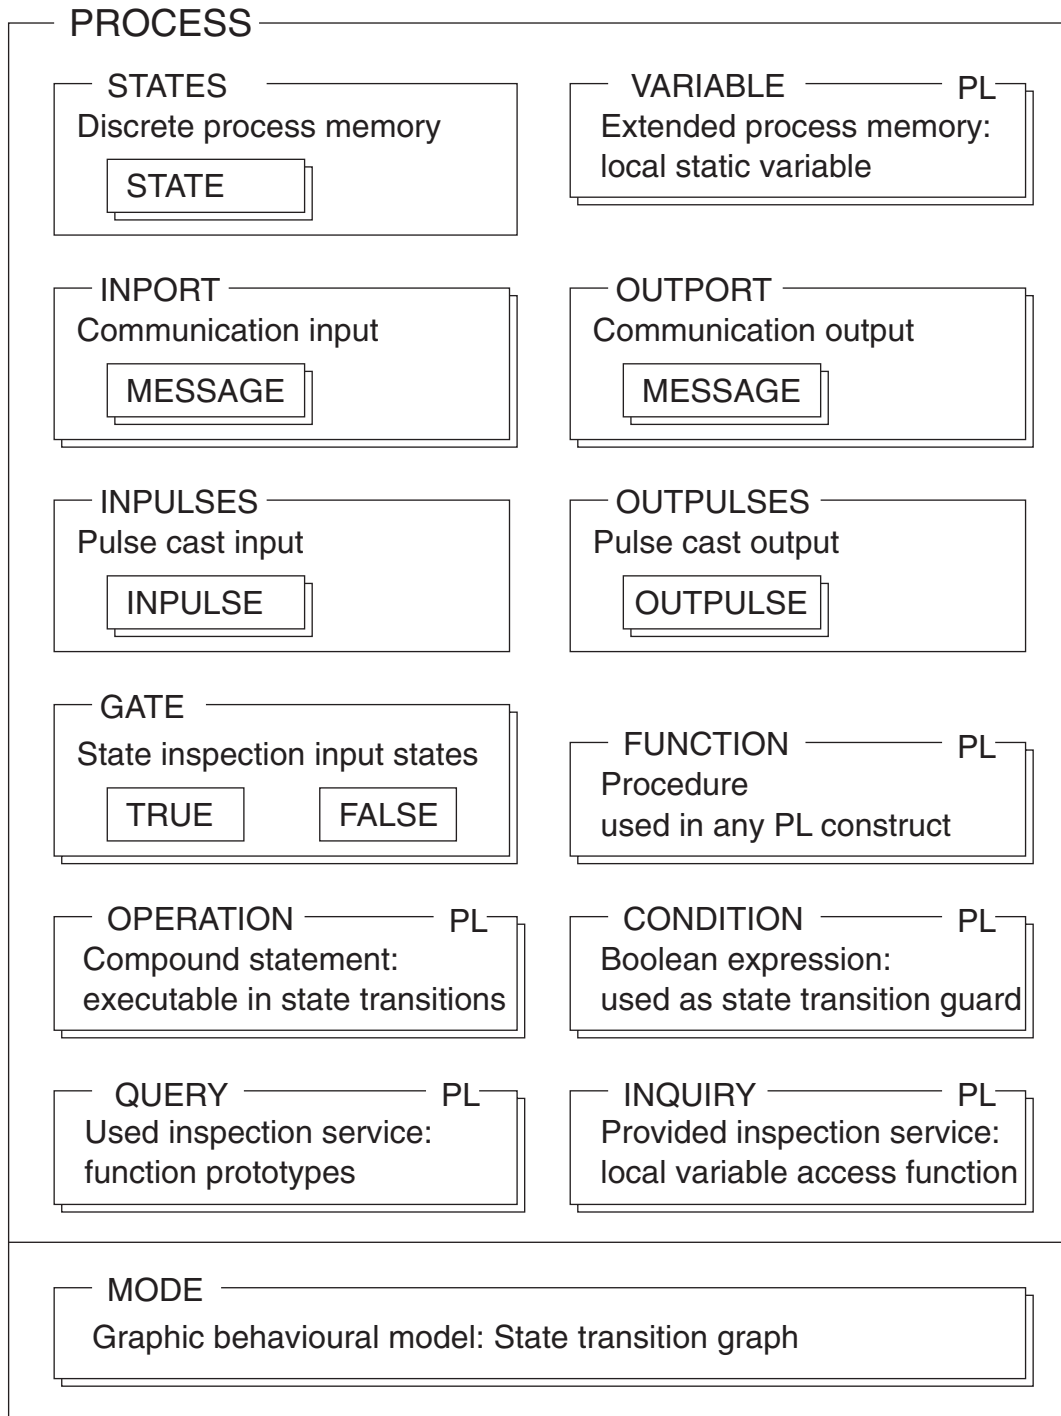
PROCESS

STATES
Discrete process memory
STATE

VARIABLE PL
Extended process memory: local static variable

INPORT
Communication input
MESSAGE

OUTPORT
Communication output
MESSAGE

INPULSES
Pulse cast input
INPULSE

OUTPULSES
Pulse cast output
OUTPULSE

GATE
State inspection input states
TRUE FALSE

FUNCTION PL
Procedure
used in any PL construct

OPERATION PL
Compound statement:
executable in state transitions

CONDITION PL
Boolean expression:
used as state transition guard

QUERY PL
Used inspection service:
function prototypes

INQUIRY PL
Provided inspection service:
local variable access function

MODE
Graphic behavioural model: State transition graph